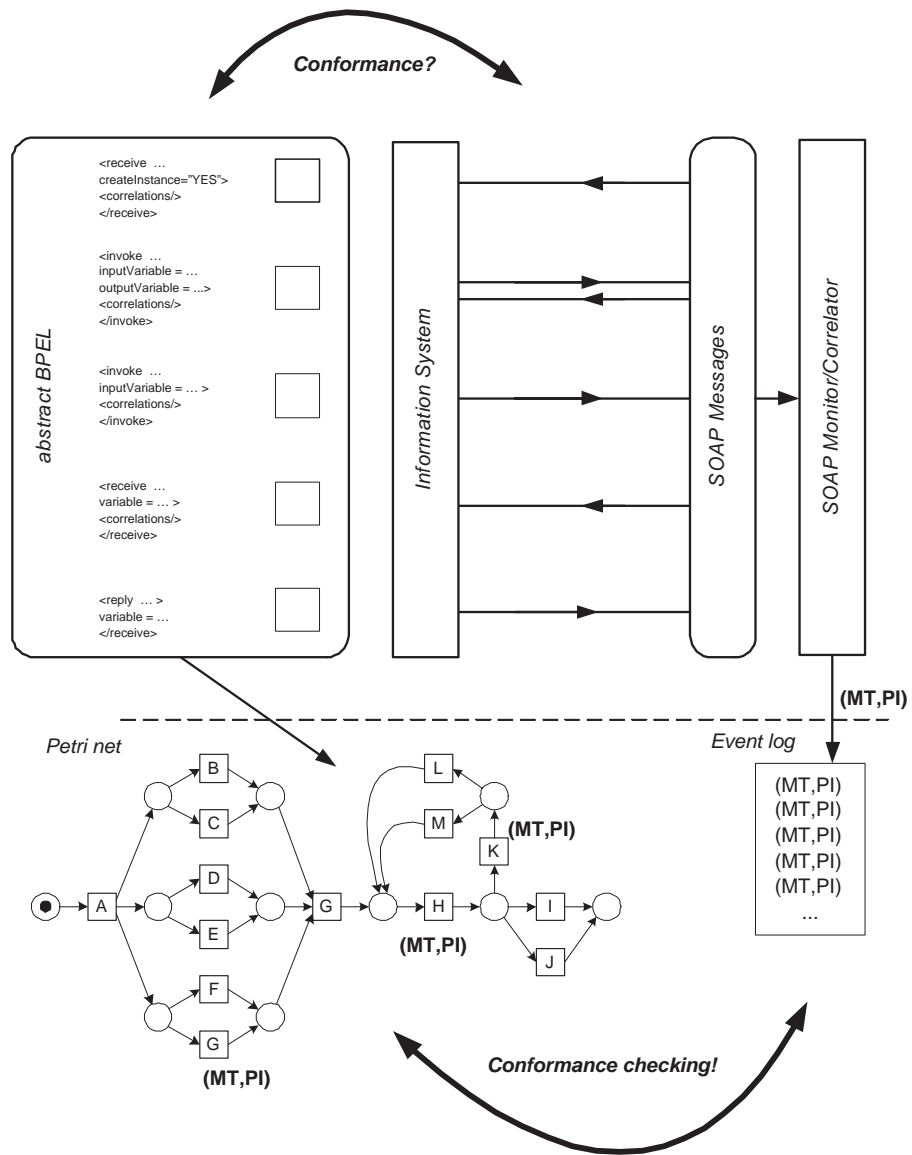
Conformance?

abstract BPEL

<receive …
createInstance="YES">
<correlations/>
</receive>

<invoke …
inputVariable = …
outputVariable = ...>
<correlations/>
</invoke>

<invoke …
inputVariable = … >
<correlations/>
</invoke>

<receive …
variable = … >
<correlations/>
</receive>

<reply … >
variable = …
</receive>

Information System

SOAP Messages

SOAP Monitor/Correlator

(MT,PI)

Petri net

Event log

(MT,PI)
(MT,PI)
(MT,PI)
(MT,PI)
(MT,PI)
...

B
C
D
E
F
G
A
G
L
M
K
(MT,PI)
H
I
J
(MT,PI)
(MT,PI)

Conformance checking!